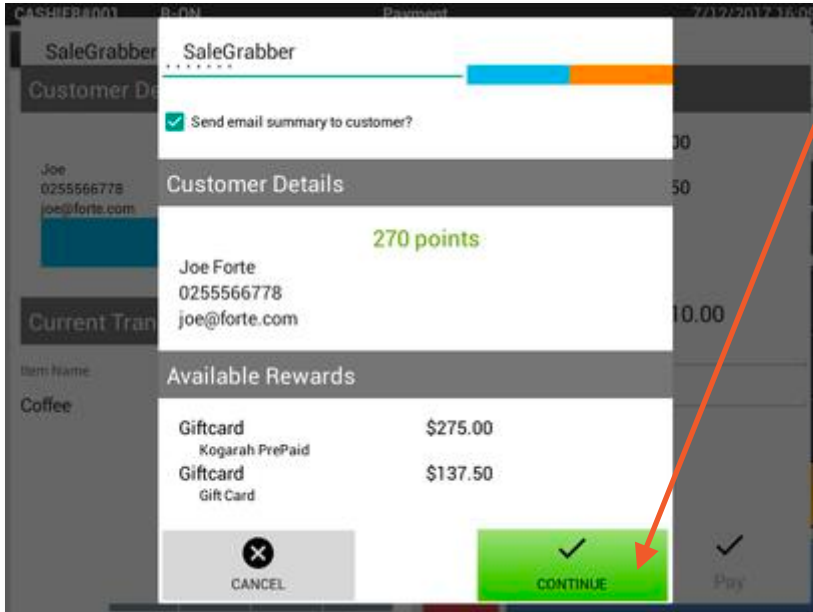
CASHIER#001 R:ON Payment 7/12/2017 16:0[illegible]

SaleGrabber

Customer De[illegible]

Joe
0255566778
joe@forte.com

Current Tran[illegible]

Item Name

Coffee

00

50

10.00

Pay

SaleGrabber

Send email summary to customer?

Customer Details

270 points

Joe Forte
0255566778
joe@forte.com

Available Rewards

Giftcard
Kogarah PrePaid
$275.00

Giftcard
Gift Card
$137.50

CANCEL

CONTINUE